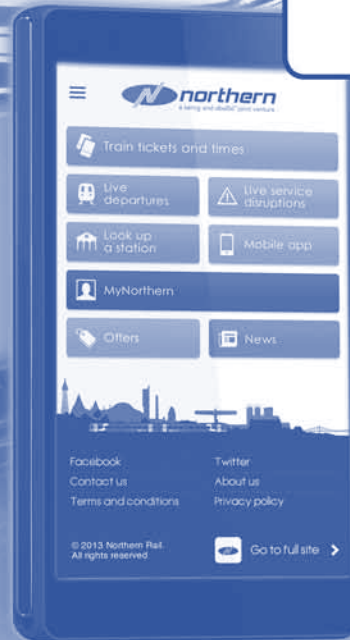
northern
a Serco and Abellio joint venture

Train tickets and times

Live departures

Live service disruptions

Look up a station

Mobile app

MyNorthern

Offers

News

Facebook
Twitter
Contact us
About us
Terms and conditions
Privacy policy

© 2013 Northern Rail. All rights reserved

Go to full site